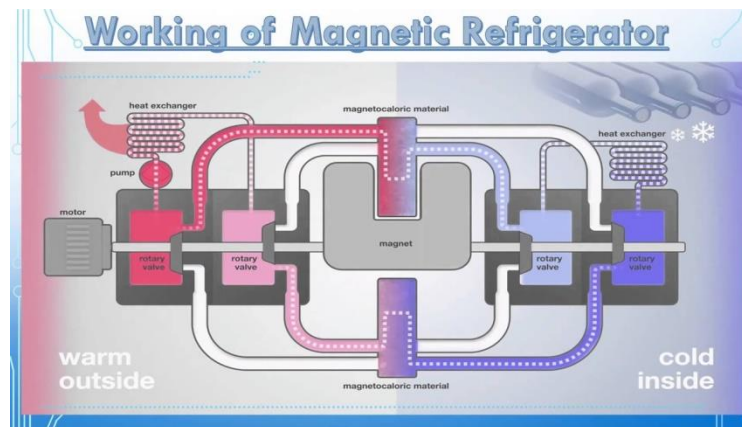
Working of Magnetic Refrigerator

heat exchanger

magnetocaloric material

heat exchanger

pump

motor

rotary valve

rotary valve

magnet

rotary valve

rotary valve

warm outside

magnetocaloric material

cold inside